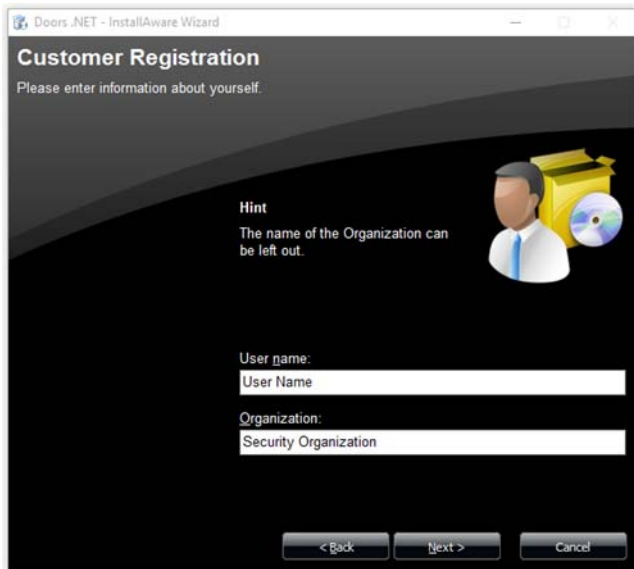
Doors .NET - InstallAware Wizard

Customer Registration

Please enter information about yourself.

Hint

The name of the Organization can be left out.

User name:

User Name

Organization:

Security Organization

< Back

Next >

Cancel